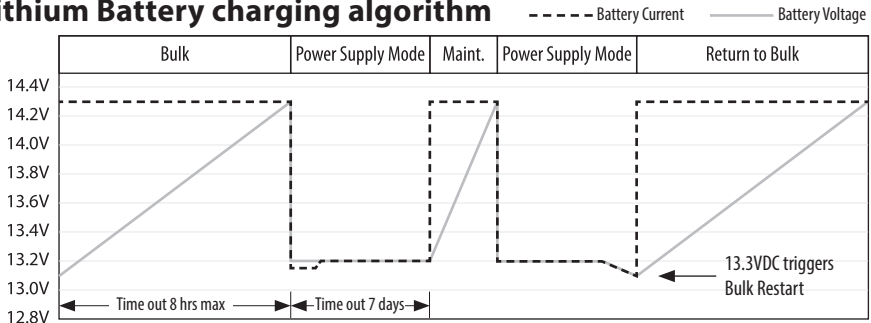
ithium Battery charging algorithm

Battery Current

Battery Voltage

Bulk

Power Supply Mode

Maint.

Power Supply Mode

Return to Bulk

14.4V

14.2V

14.0V

13.8V

13.6V

13.4V

13.2V

13.0V

12.8V

Time out 8 hrs max

Time out 7 days

13.3VDC triggers Bulk Restart